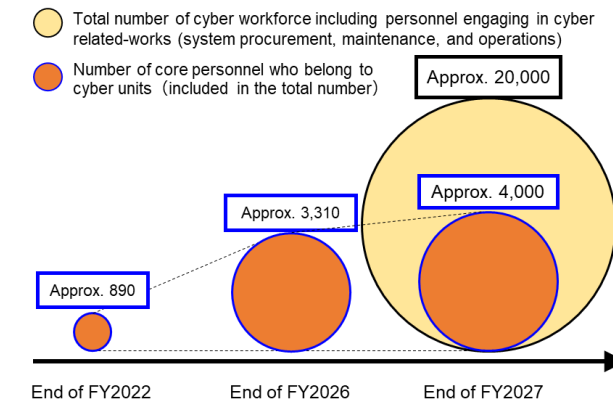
Total number of cyber workforce including personnel engaging in cyber related-works (system procurement, maintenance, and operations)

Number of core personnel who belong to cyber units (included in the total number)

Approx. 20,000

Approx. 3,310

Approx. 4,000

Approx. 890

End of FY2022

End of FY2026

End of FY2027